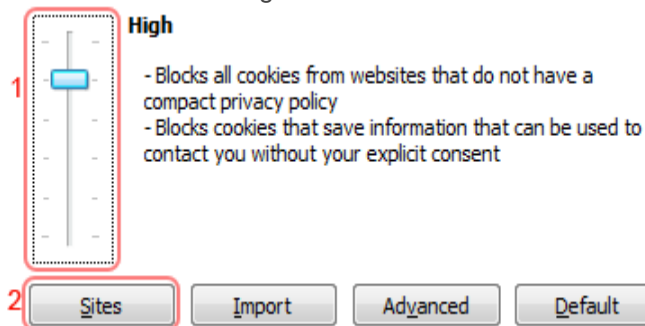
1

High

- Blocks all cookies from websites that do not have a compact privacy policy
- Blocks cookies that save information that can be used to contact you without your explicit consent

2

Sites

Import

Advanced

Default